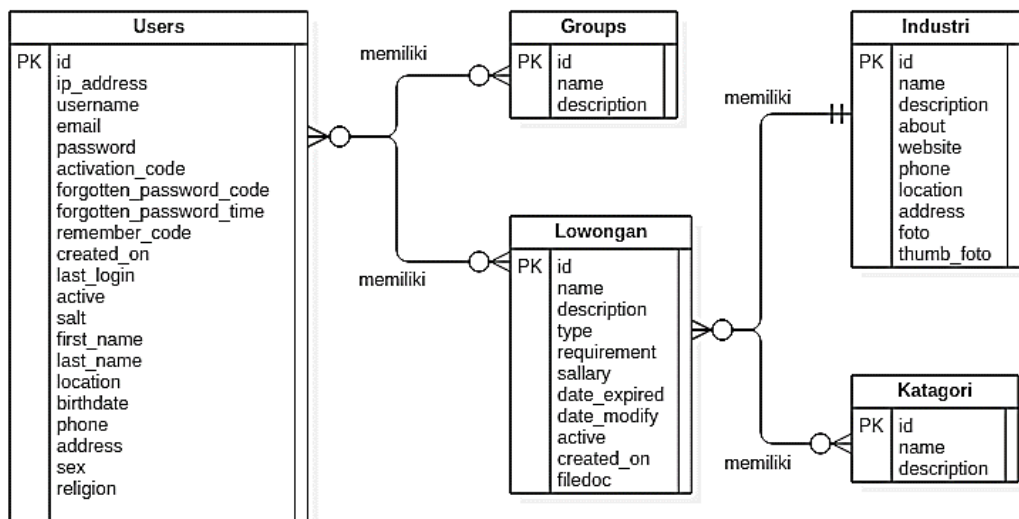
| Users | |
|---|---|
| PK | id<br>ip_address<br>username<br>email<br>password<br>activation_code<br>forgotten_password_code<br>forgotten_password_time<br>remember_code<br>created_on<br>last_login<br>active<br>salt<br>first_name<br>last_name<br>location<br>birthdate<br>phone<br>address<br>sex<br>religion |

memiliki

| Groups | |
|---|---|
| PK | id<br>name<br>description |

memiliki

| Lowongan | |
|---|---|
| PK | id<br>name<br>description<br>type<br>requirement<br>sallary<br>date_expired<br>date_modify<br>active<br>created_on<br>filedoc |

memiliki

| Industri | |
|---|---|
| PK | id<br>name<br>description<br>about<br>website<br>phone<br>location<br>address<br>foto<br>thumb_foto |

memiliki

| Katagori | |
|---|---|
| PK | id<br>name<br>description |